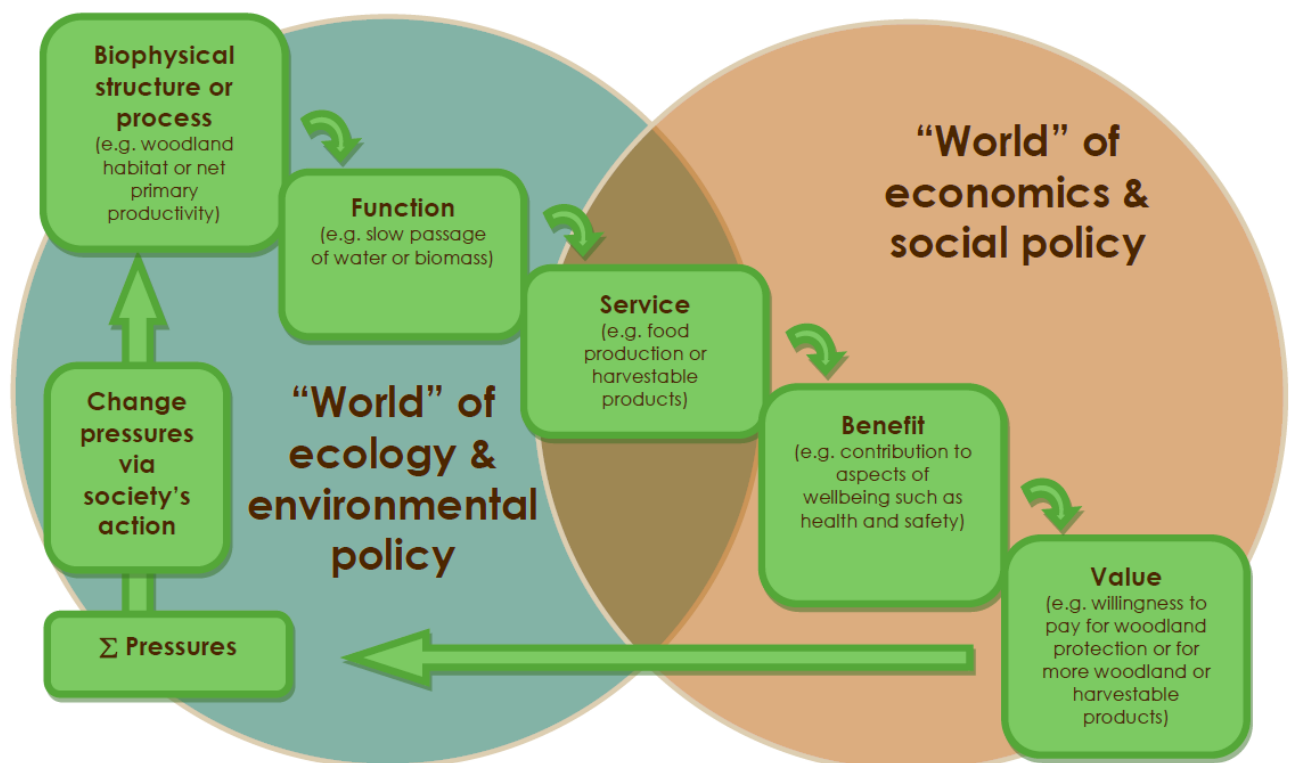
Biophysical structure or process
(e.g. woodland habitat or net primary productivity)

Function
(e.g. slow passage of water or biomass)

Service
(e.g. food production or harvestable products)

Benefit
(e.g. contribution to aspects of wellbeing such as health and safety)

Value
(e.g. willingness to pay for woodland protection or for more woodland or harvestable products)

"World" of economics & social policy

"World" of ecology & environmental policy

Change pressures via society's action

$\sum$ Pressures